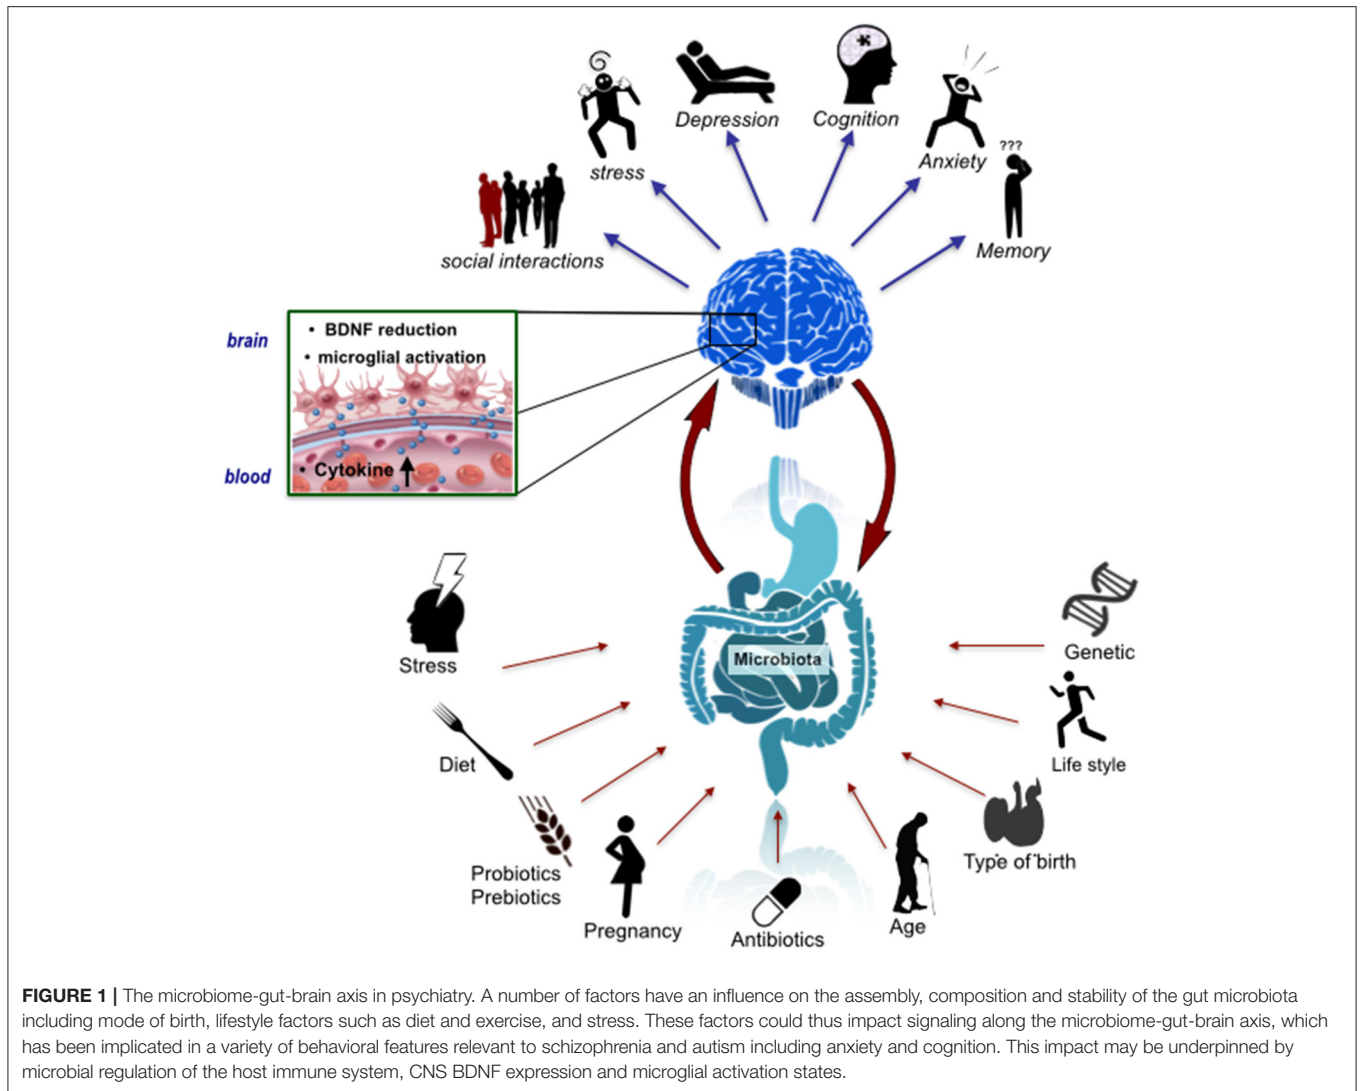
Depression

Cognition

stress

Anxiety

???

social interactions

Memory

brain

• BDNF reduction

• microglial activation

blood

• Cytokine ↑

Microbiota

Stress

Genetic

Diet

Life style

Probiotics
Prebiotics

Type of birth

Pregnancy

Antibiotics

Age

**FIGURE 1 |** The microbiome-gut-brain axis in psychiatry. A number of factors have an influence on the assembly, composition and stability of the gut microbiota including mode of birth, lifestyle factors such as diet and exercise, and stress. These factors could thus impact signaling along the microbiome-gut-brain axis, which has been implicated in a variety of behavioral features relevant to schizophrenia and autism including anxiety and cognition. This impact may be underpinned by microbial regulation of the host immune system, CNS BDNF expression and microglial activation states.